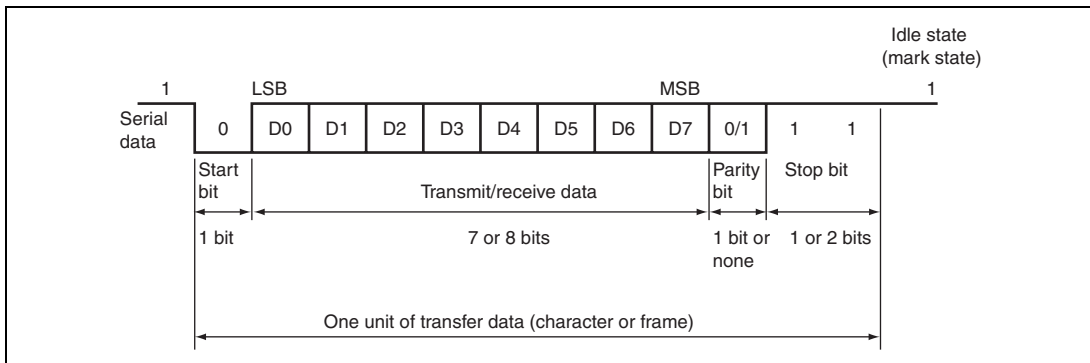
Idle state
(mark state)

1

LSB

MSB

1

Serial data

0

D0

D1

D2

D3

D4

D5

D6

D7

0/1

1

1

Start bit

Transmit/receive data

Parity bit

Stop bit

1 bit

7 or 8 bits

1 bit or none

1 or 2 bits

One unit of transfer data (character or frame)